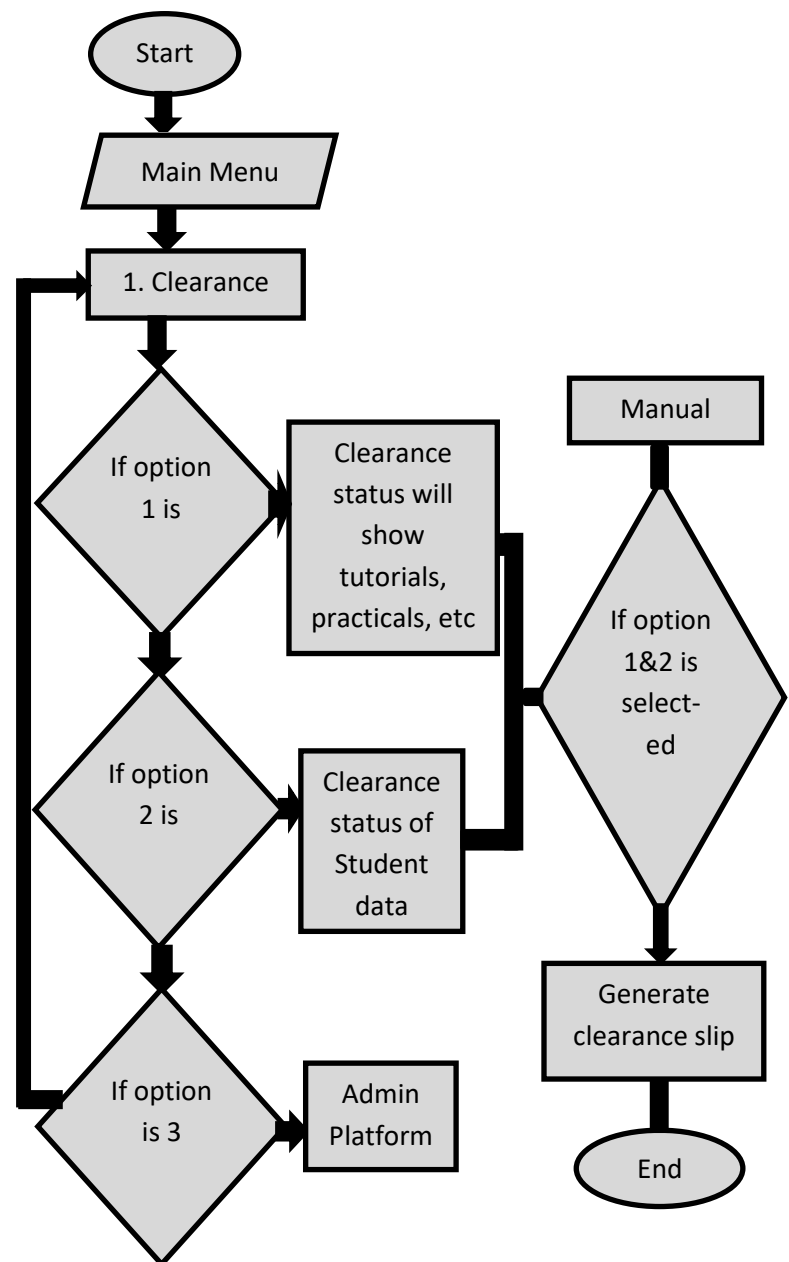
Start

Main Menu

1. Clearance

If option 1 is

Clearance status will show tutorials, practicals, etc

If option 2 is

Clearance status of Student data

If option is 3

Admin Platform

Manual

If option 1&2 is selected

Generate clearance slip

End